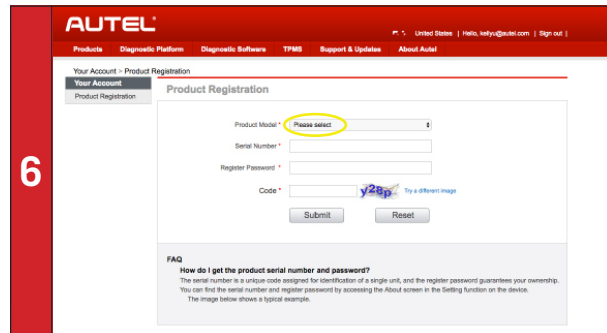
6

AUTEL

United States | Hello, kellyu@autel.com | Sign out |

Products Diagnostic Platform Diagnostic Software TPMS Support & Updates About Autel

Your Account > Product Registration

Your Account
Product Registration

Product Registration

Product Model * Please select
Serial Number *
Register Password *
Code * y28p Try a different image

Submit Reset

FAQ
How do I get the product serial number and password?
The serial number is a unique code assigned for identification of a single unit, and the register password guarantees your ownership. You can find the serial number and register password by accessing the About screen in the Setting function on the device.
The image below shows a typical example.